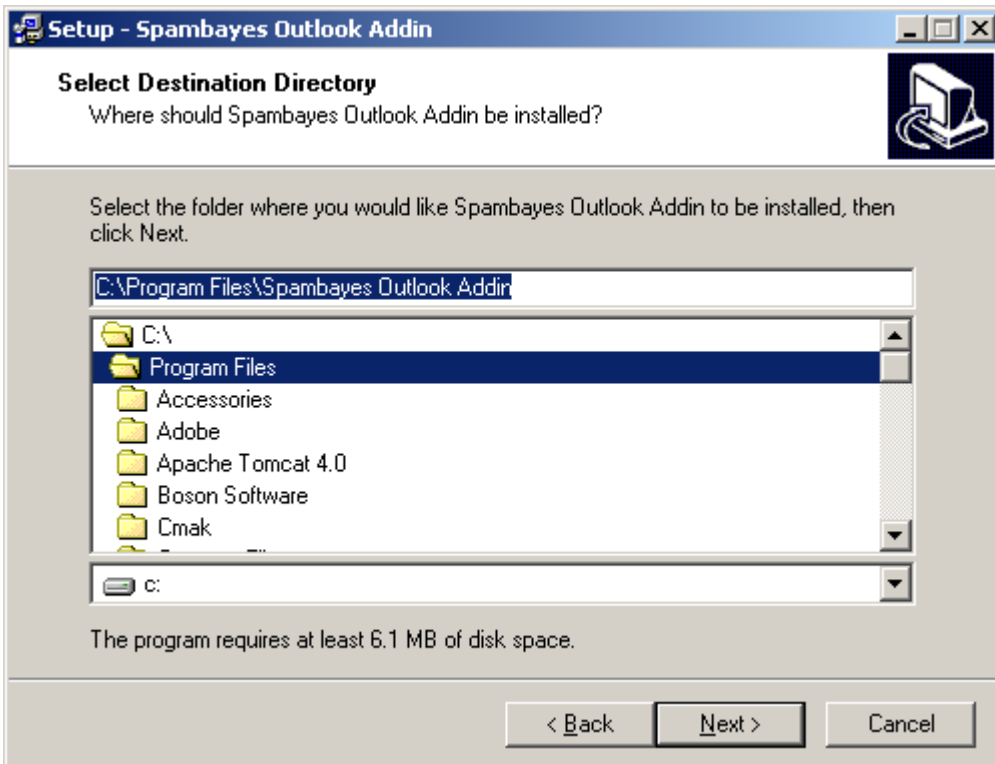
Setup - Spambayes Outlook Addin

Select Destination Directory
Where should Spambayes Outlook Addin be installed?

Select the folder where you would like Spambayes Outlook Addin to be installed, then click Next.

C:\Program Files\Spambayes Outlook Addin

C:\
Program Files
Accessories
Adobe
Apache Tomcat 4.0
Boson Software
Cmak
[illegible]

c:

The program requires at least 6.1 MB of disk space.

< Back
Next >
Cancel